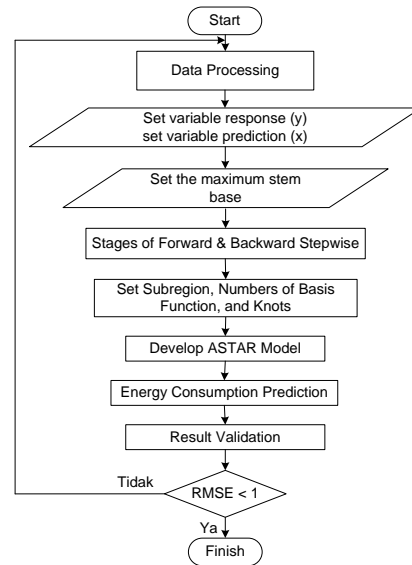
Start

Data Processing

Set variable response (y)
set variable prediction (x)

Set the maximum stem base

Stages of Forward & Backward Stepwise

Set Subregion, Numbers of Basis Function, and Knots

Develop ASTAR Model

Energy Consumption Prediction

Result Validation

Tidak

RMSE < 1

Ya

Finish